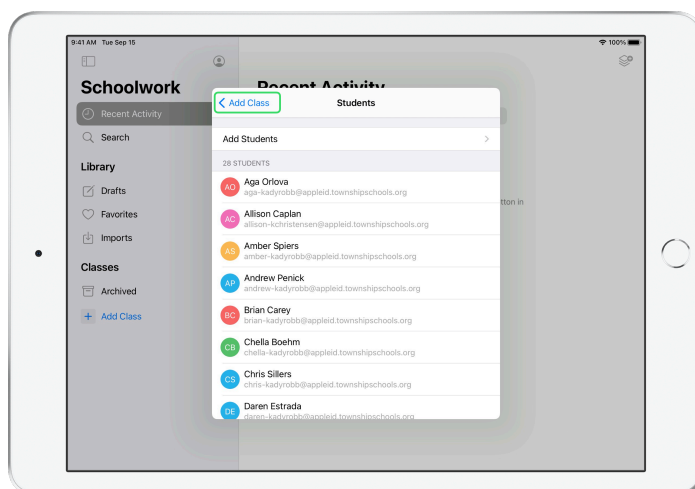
9:41 AM Tue Sep 15

100%

Schoolwork

Recent Activity

Recent Activity

Search

Library

Drafts

Favorites

Imports

Classes

Archived

+ Add Class

< Add Class

Students

Add Students

28 STUDENTS

AO Aga Orlova
aga-kadyrobb@appleid.townshipschools.org

AC Allison Caplan
allison-kchristensen@appleid.townshipschools.org

AS Amber Spiers
amber-kadyrobb@appleid.townshipschools.org

AP Andrew Penick
andrew-kadyrobb@appleid.townshipschools.org

BC Brian Carey
brian-kadyrobb@appleid.townshipschools.org

CB Chella Boehm
chella-kadyrobb@appleid.townshipschools.org

CS Chris Sillers
chris-kadyrobb@appleid.townshipschools.org

DE Daren Estrada
daren-kadyrobb@appleid.townshipschools.org

tton in